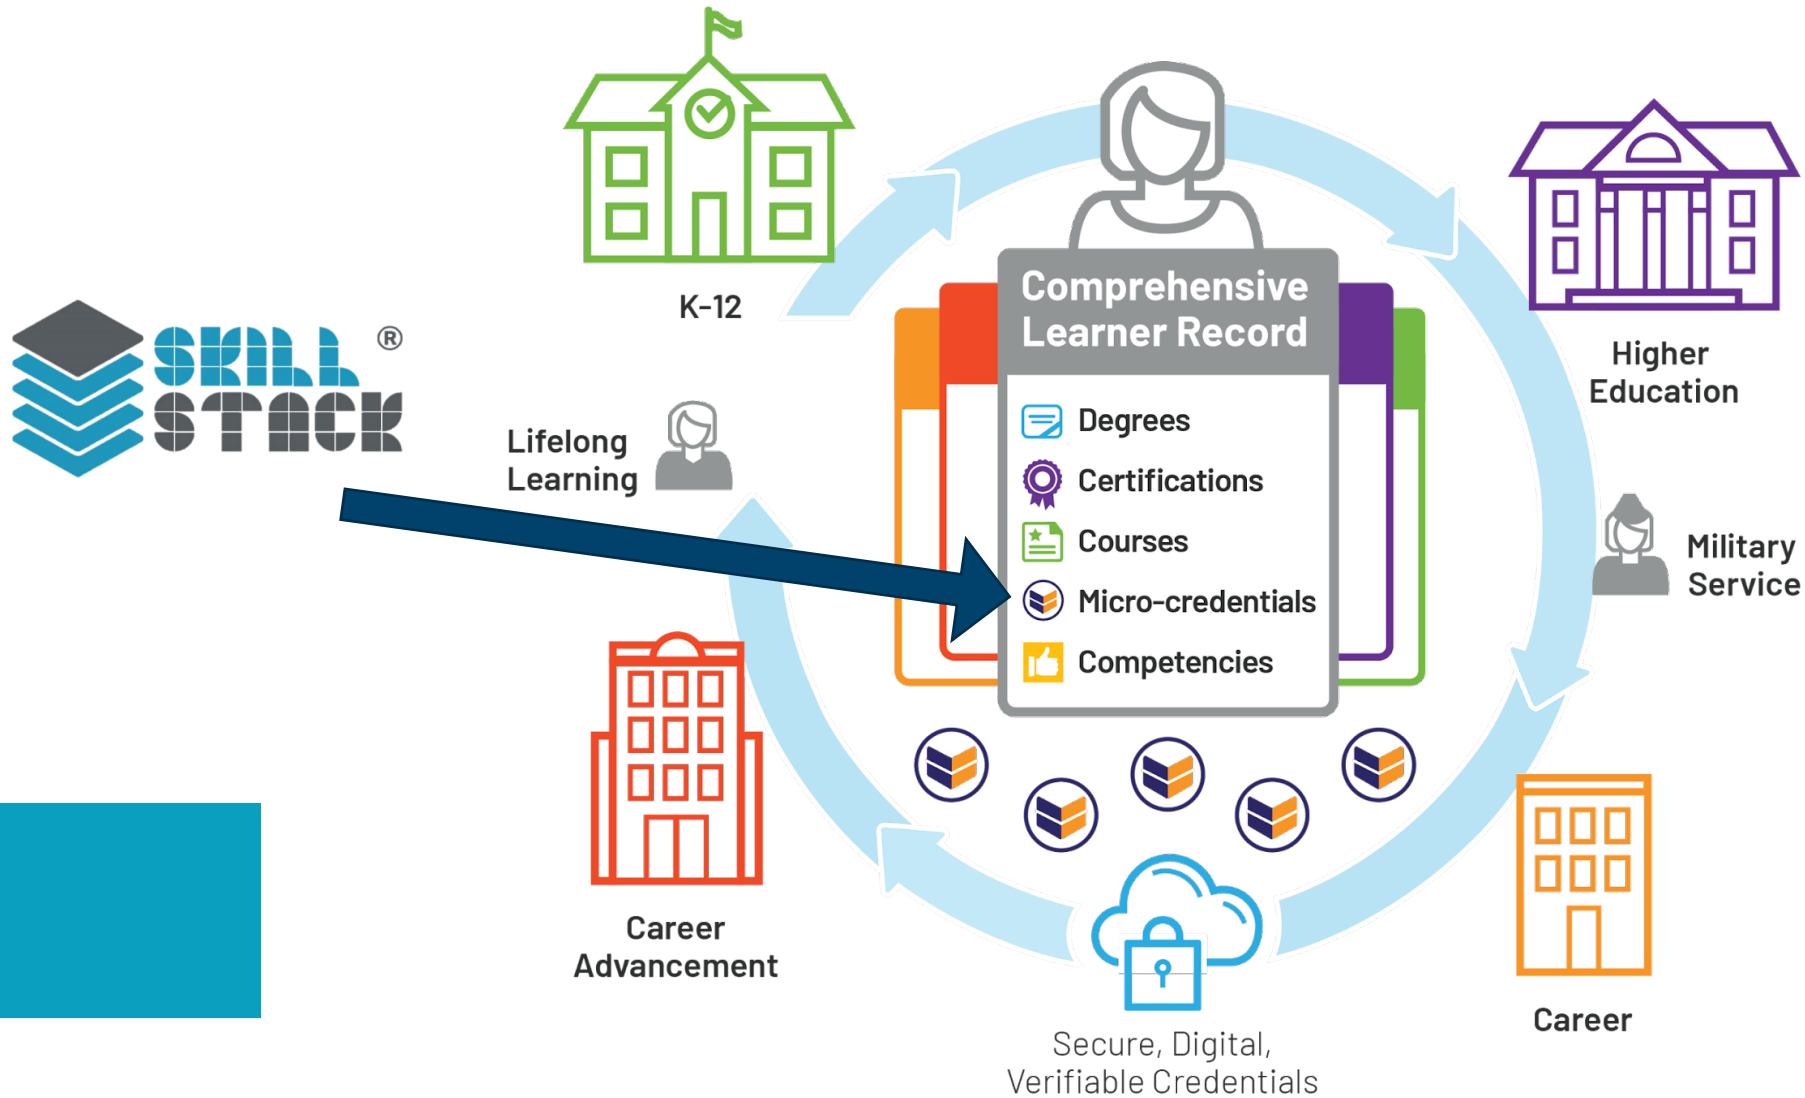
SKILL STACK®

K-12

Comprehensive Learner Record

Degrees
Certifications
Courses
Micro-credentials
Competencies

Higher Education

Lifelong Learning

Military Service

Career Advancement

Career

Secure, Digital, Verifiable Credentials